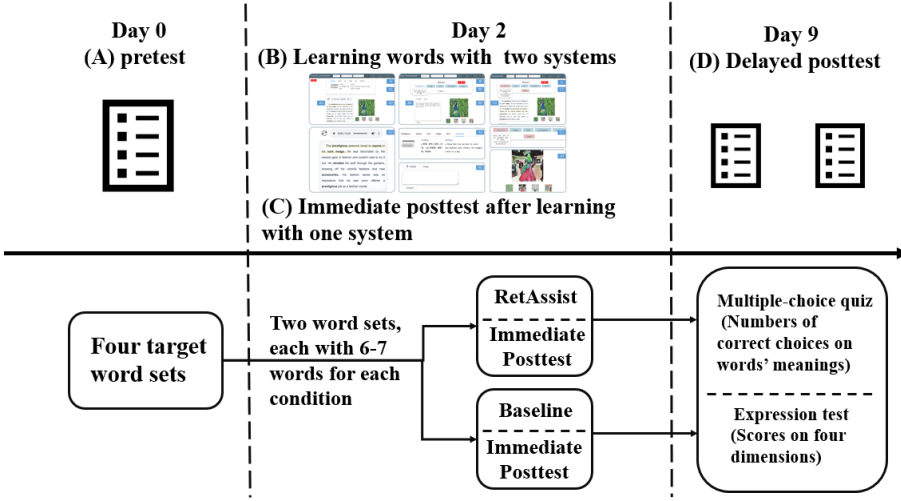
Day 0
(A) pretest

Day 2
(B) Learning words with two systems

(C) Immediate posttest after learning with one system

Day 9
(D) Delayed posttest

Four target word sets

Two word sets, each with 6-7 words for each condition

RetAssist

Immediate Posttest

Baseline

Immediate Posttest

Multiple-choice quiz (Numbers of correct choices on words' meanings)

Expression test (Scores on four dimensions)